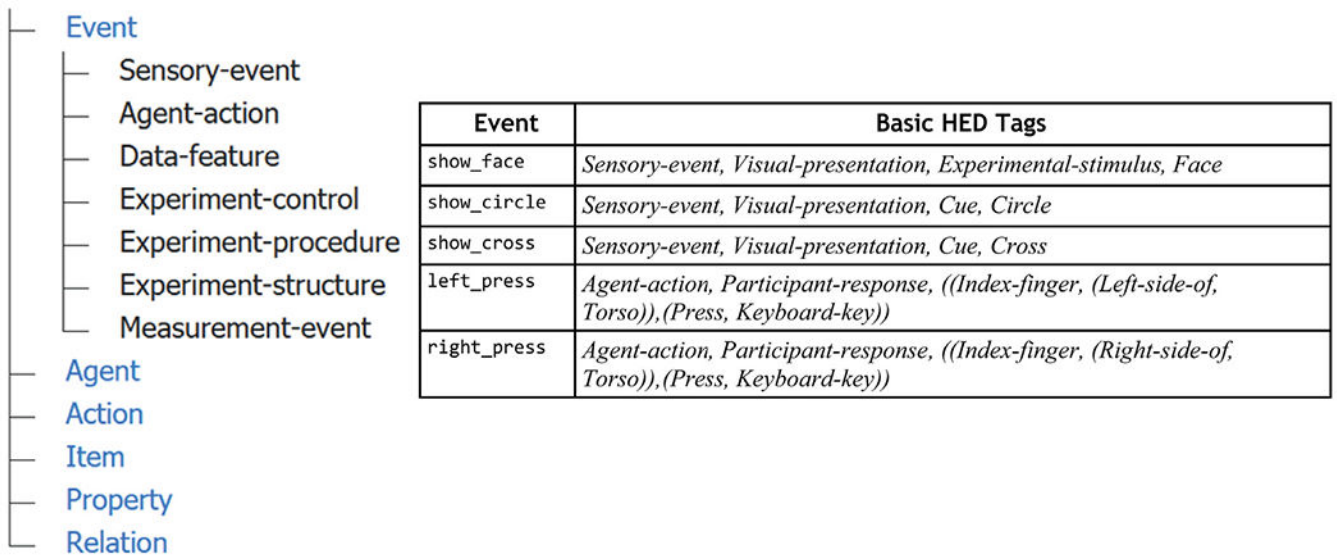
Event
Sensory-event
Agent-action
Data-feature
Experiment-control
Experiment-procedure
Experiment-structure
Measurement-event
Agent
Action
Item
Property
Relation

| Event | Basic HED Tags |
|---|---|
| show_face | Sensory-event, Visual-presentation, Experimental-stimulus, Face |
| show_circle | Sensory-event, Visual-presentation, Cue, Circle |
| show_cross | Sensory-event, Visual-presentation, Cue, Cross |
| left_press | Agent-action, Participant-response, ((Index-finger, (Left-side-of, Torso)),(Press, Keyboard-key)) |
| right_press | Agent-action, Participant-response, ((Index-finger, (Right-side-of, Torso)),(Press, Keyboard-key)) |